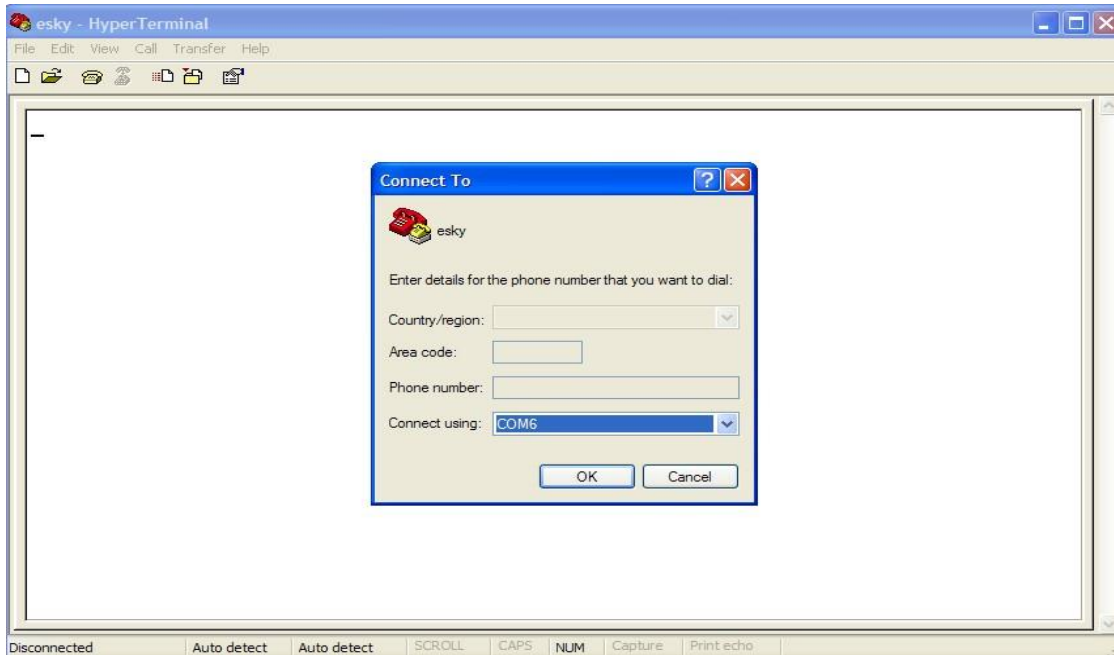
esky - HyperTerminal

File Edit View Call Transfer Help

Connect To

esky

Enter details for the phone number that you want to dial:

Country/region:

Area code:

Phone number:

Connect using: COM6

OK Cancel

Disconnected | Auto detect | Auto detect | SCROLL | CAPS | NUM | Capture | Print echo